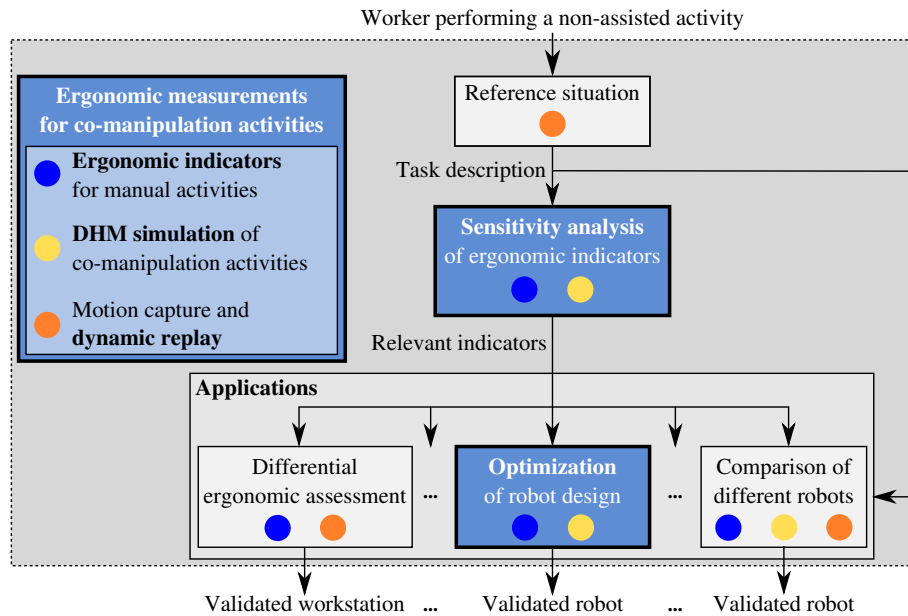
Worker performing a non-assisted activity

Ergonomic measurements for co-manipulation activities

**Ergonomic indicators** for manual activities

**DHM simulation** of co-manipulation activities

Motion capture and **dynamic replay**

Reference situation

Task description

Sensitivity analysis of ergonomic indicators

Relevant indicators

Applications

Differential ergonomic assessment

...

Optimization of robot design

...

Comparison of different robots

Validated workstation ... Validated robot ... Validated robot